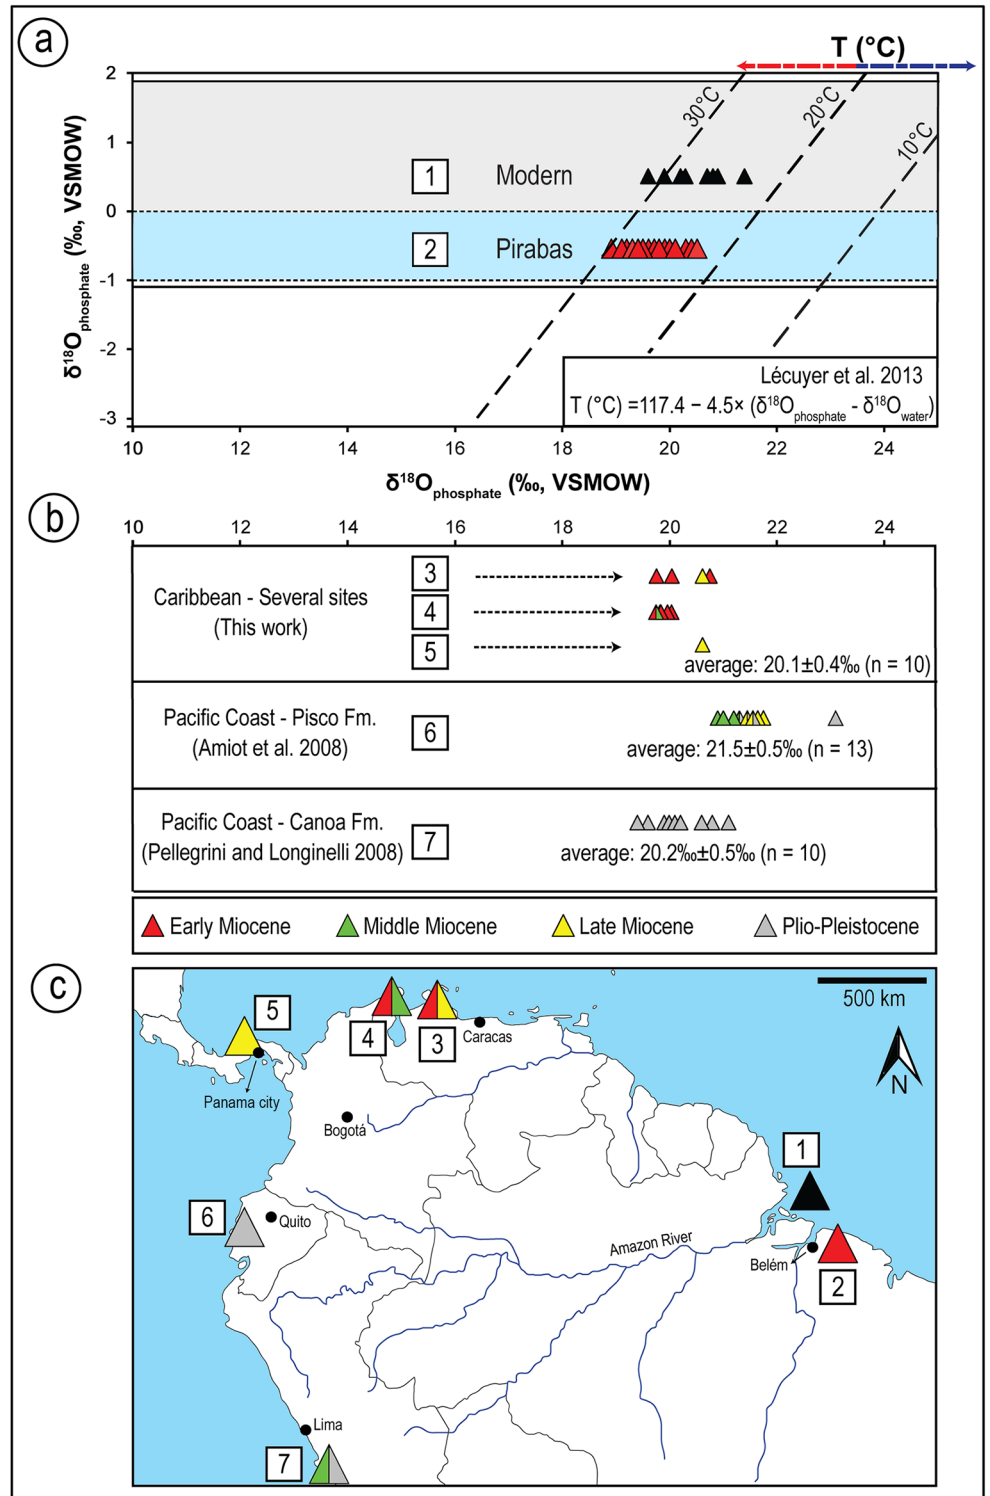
a

T (°C)

2
1
0
-1
-2
-3

$\delta^{18}O_{phosphate}$ (‰, VSMOW)

30°C
20°C
10°C

1 Modern

2 Pirabas

Lécuyer et al. 2013
T (°C) =117.4 − 4.5× ($\delta^{18}O_{phosphate}$ - $\delta^{18}O_{water}$)

10 12 14 16 18 20 22 24

$\delta^{18}O_{phosphate}$ (‰, VSMOW)

b

10 12 14 16 18 20 22 24

Caribbean - Several sites
(This work)

3
4
5

average: 20.1±0.4‰ (n = 10)

Pacific Coast - Pisco Fm.
(Amiot et al. 2008)

6

average: 21.5±0.5‰ (n = 13)

Pacific Coast - Canoa Fm.
(Pellegrini and Longinelli 2008)

7

average: 20.2‰±0.5‰ (n = 10)

Early Miocene Middle Miocene Late Miocene Plio-Pleistocene

c

500 km

N

5
Panama city
4
3
Caracas
Bogotá
1
6
Quito
Amazon River
Belém
2
Lima
7